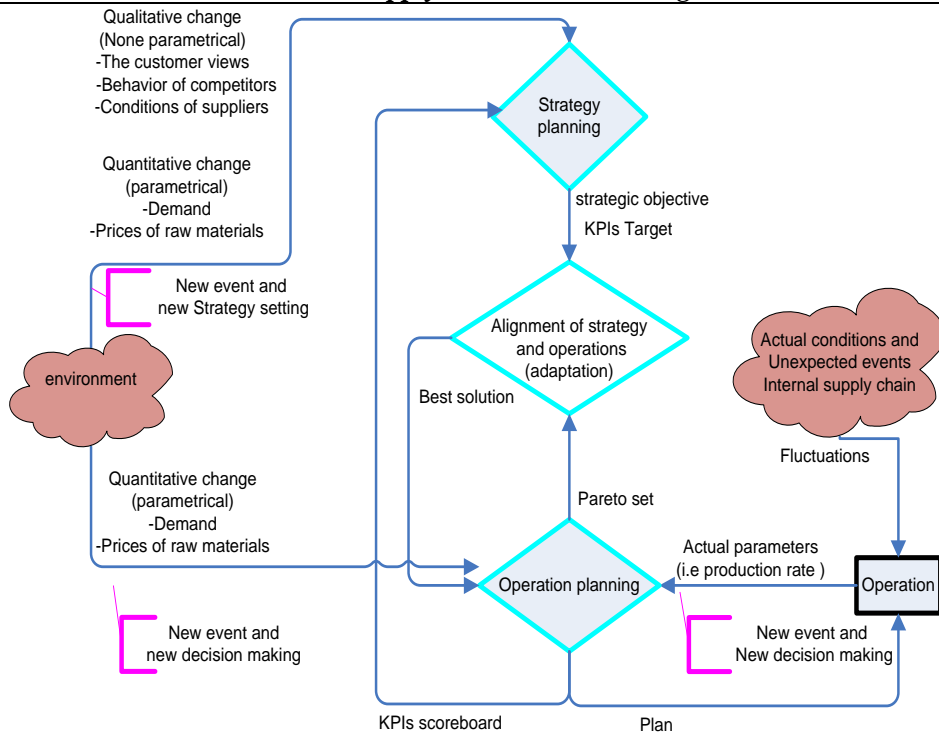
Qualitative change
(None parametrical)
-The customer views
-Behavior of competitors
-Conditions of suppliers

Strategy planning

Quantitative change
(parametrical)
-Demand
-Prices of raw materials

strategic objective
KPIs Target

New event and
new Strategy setting

Alignment of strategy and operations (adaptation)

Actual conditions and
Unexpected events
Internal supply chain

environment

Best solution

Fluctuations

Quantitative change
(parametrical)
-Demand
-Prices of raw materials

Pareto set

Actual parameters
(i.e production rate )

Operation planning

Operation

New event and
new decision making

New event and
New decision making

KPIs scoreboard

Plan